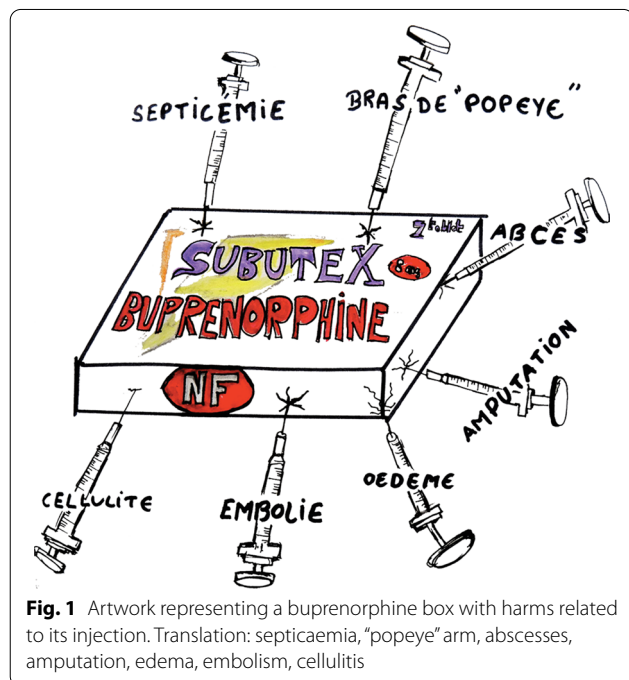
SEPTICEMIE

BRAS DE "POPEYE"

ABCES

Z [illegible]

SUBUTEX

8 mg

BUPRENORPHINE

NF

AMPUTATION

CELLULITE

EMBOLIE

OEDEME

**Fig. 1** Artwork representing a buprenorphine box with harms related to its injection. Translation: septicaemia, "popeye" arm, abscesses, amputation, edema, embolism, cellulitis